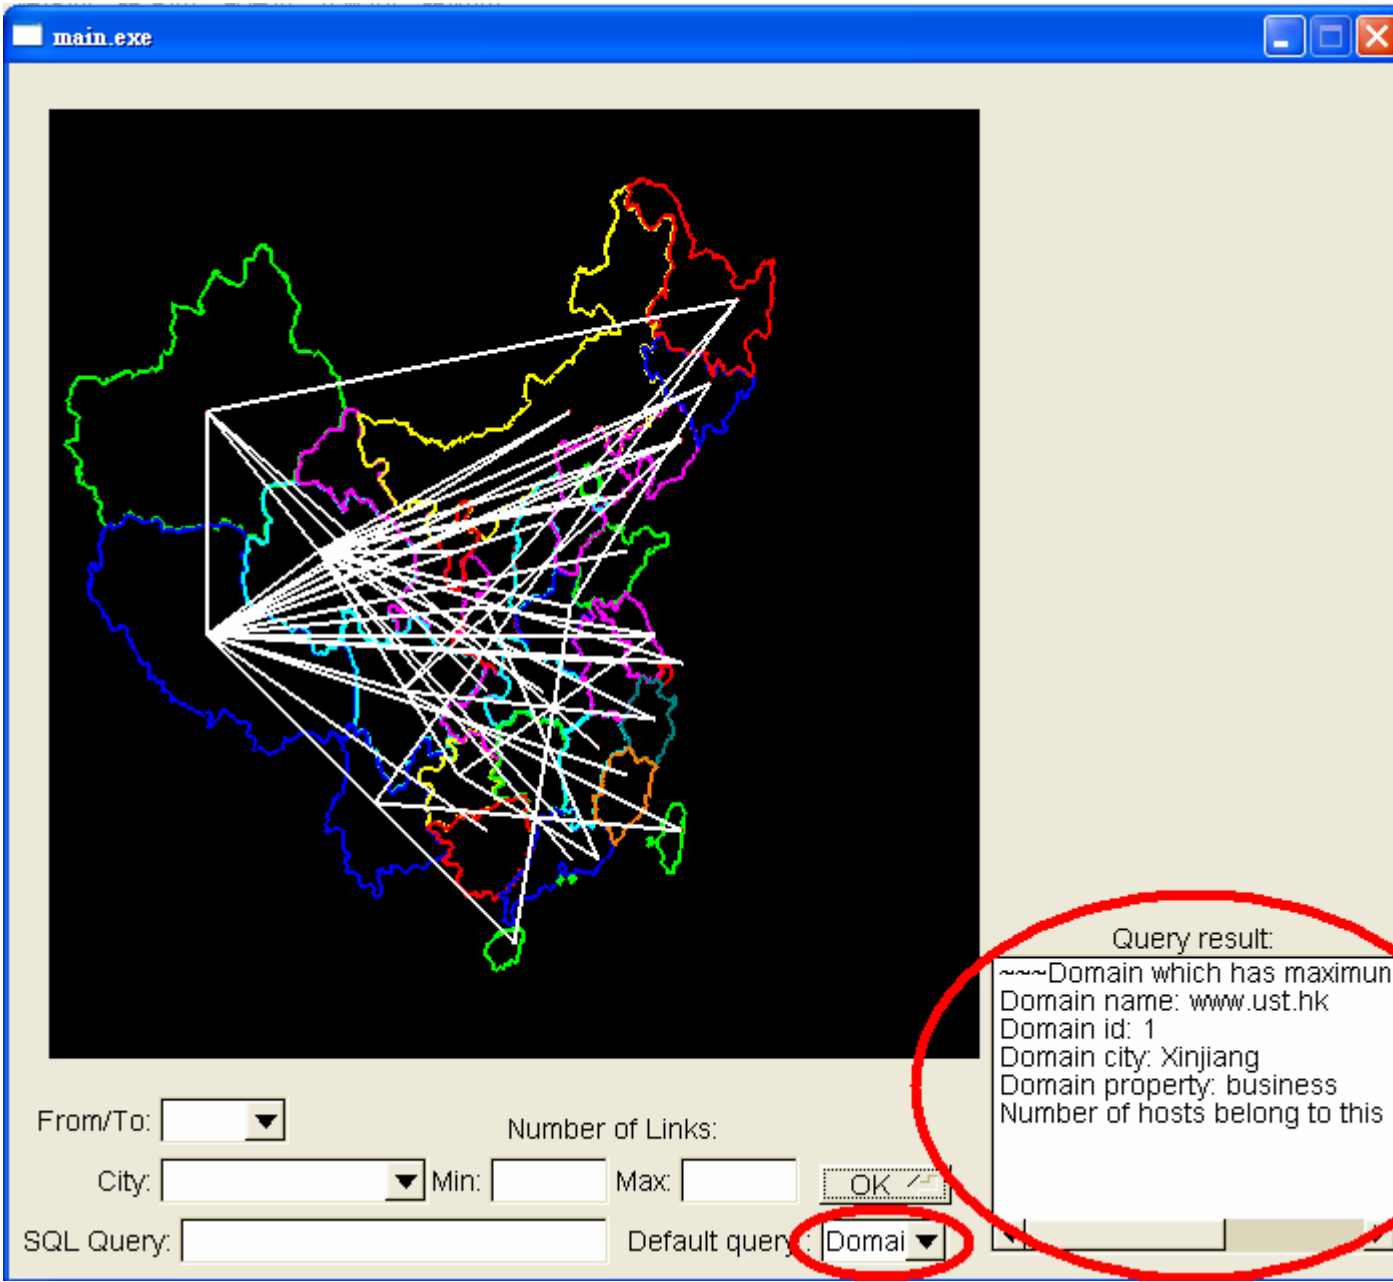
main.exe

Query result:

~~~Domain which has maximun
Domain name: www.ust.hk
Domain id: 1
Domain city: Xinjiang
Domain property: business
Number of hosts belong to this

From/To:

Number of Links:

City:

Min:

Max:

OK

SQL Query:

Default query:

Domai